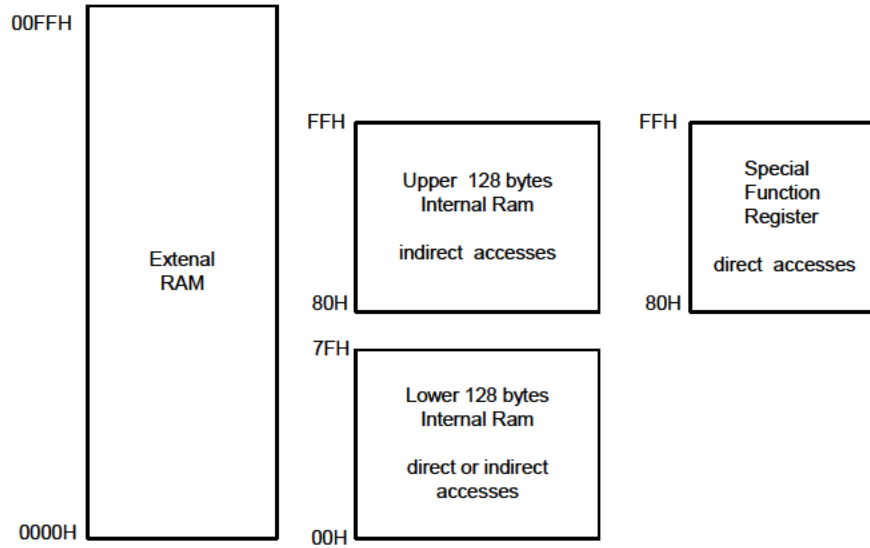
00FFH

Extenal RAM

0000H

FFH

Upper 128 bytes Internal Ram

indirect accesses

80H

7FH

Lower 128 bytes Internal Ram

direct or indirect accesses

00H

FFH

Special Function Register

direct accesses

80H